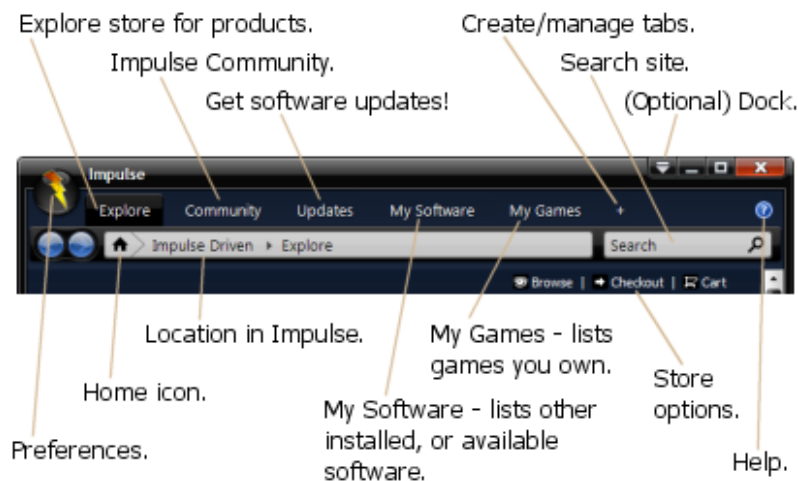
Explore store for products.

Create/manage tabs.

Impulse Community.

Search site.

Get software updates!

(Optional) Dock.

Impulse

Explore Community Updates My Software My Games +

Impulse Driven ▸ Explore

Search

Browse | Checkout | Cart

Location in Impulse.

My Games - lists games you own.

Home icon.

Store options.

My Software - lists other installed, or available software.

Preferences.

Help.